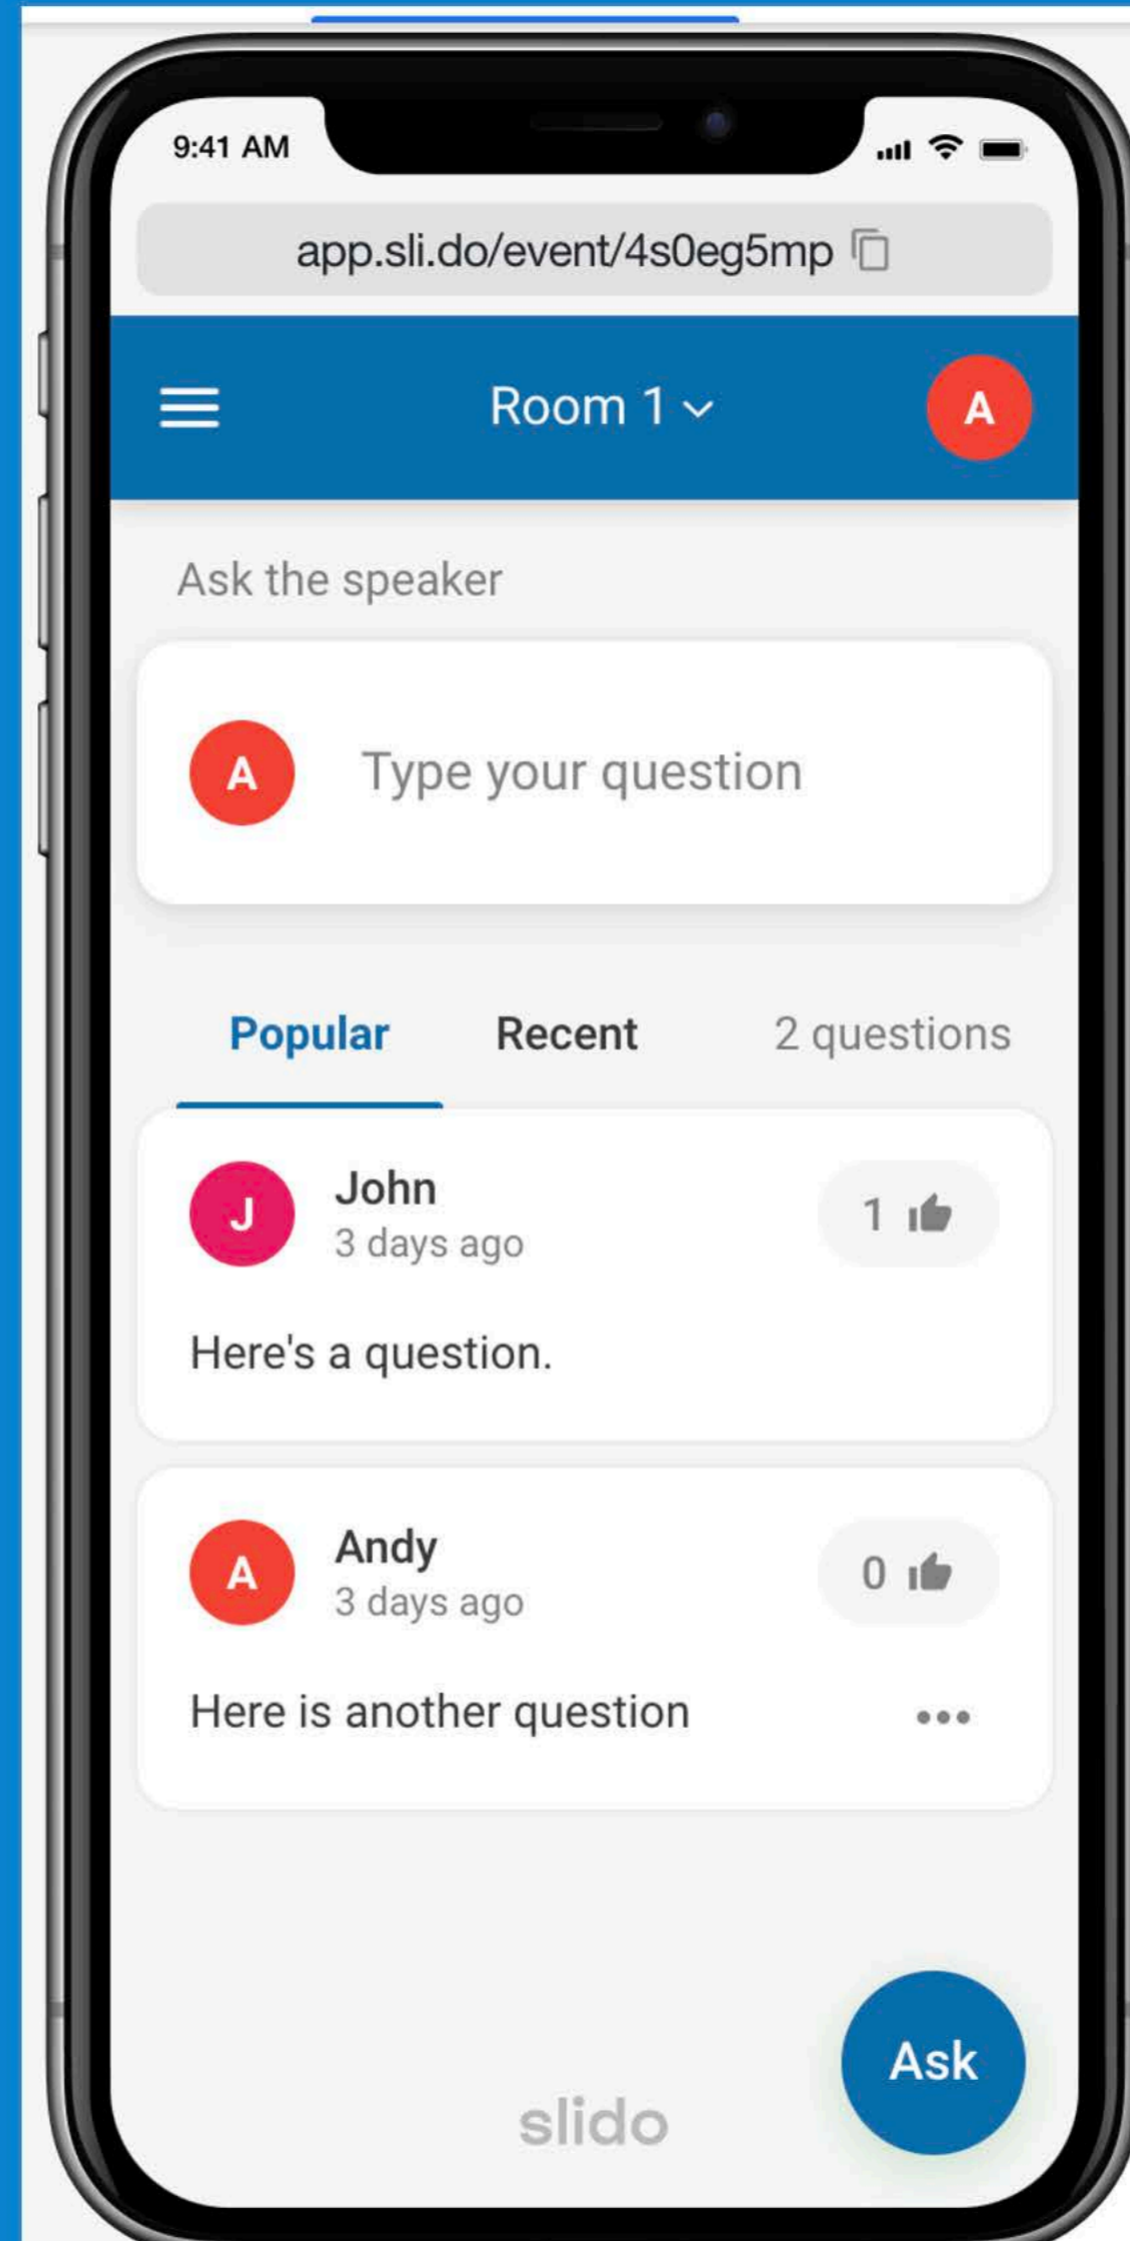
9:41 AM

app.sli.do/event/4s0eg5mp

Room 1

A

Ask the speaker

A

Type your question

Popular

Recent

2 questions

J

John

3 days ago

1

Here's a question.

A

Andy

3 days ago

0

Here is another question

Ask

slido